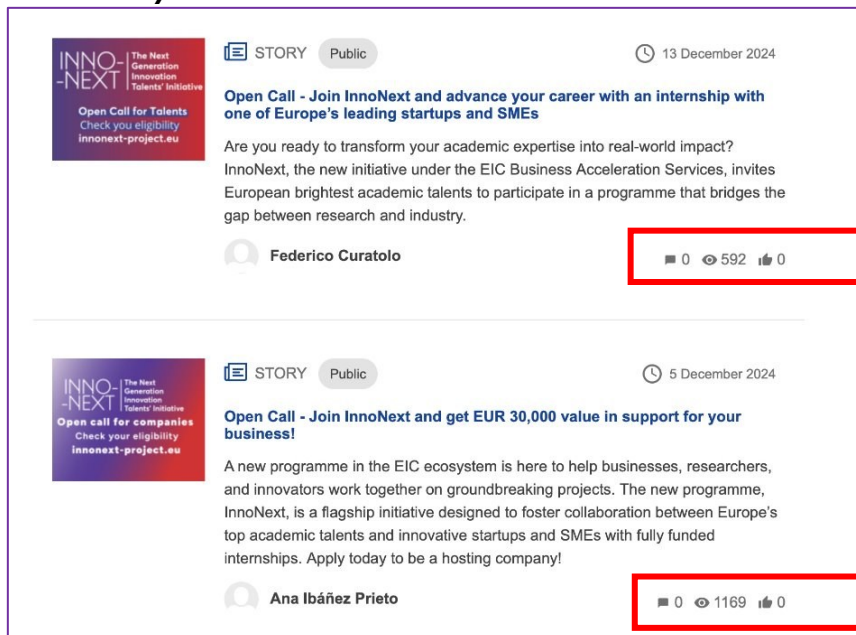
INNO-
-NEXT
The Next Generation Innovation Talents' Initiative
Open Call for Talents
Check you eligibility
innonext-project.eu

STORY Public

13 December 2024

Open Call - Join InnoNext and advance your career with an internship with one of Europe's leading startups and SMEs

Are you ready to transform your academic expertise into real-world impact? InnoNext, the new initiative under the EIC Business Acceleration Services, invites European brightest academic talents to participate in a programme that bridges the gap between research and industry.

Federico Curatolo

0 592 0

INNO-
-NEXT
The Next Generation Innovation Talents' Initiative
Open call for companies
Check your eligibility
innonext-project.eu

STORY Public

5 December 2024

Open Call - Join InnoNext and get EUR 30,000 value in support for your business!

A new programme in the EIC ecosystem is here to help businesses, researchers, and innovators work together on groundbreaking projects. The new programme, InnoNext, is a flagship initiative designed to foster collaboration between Europe's top academic talents and innovative startups and SMEs with fully funded internships. Apply today to be a hosting company!

Ana Ibáñez Prieto

0 1169 0